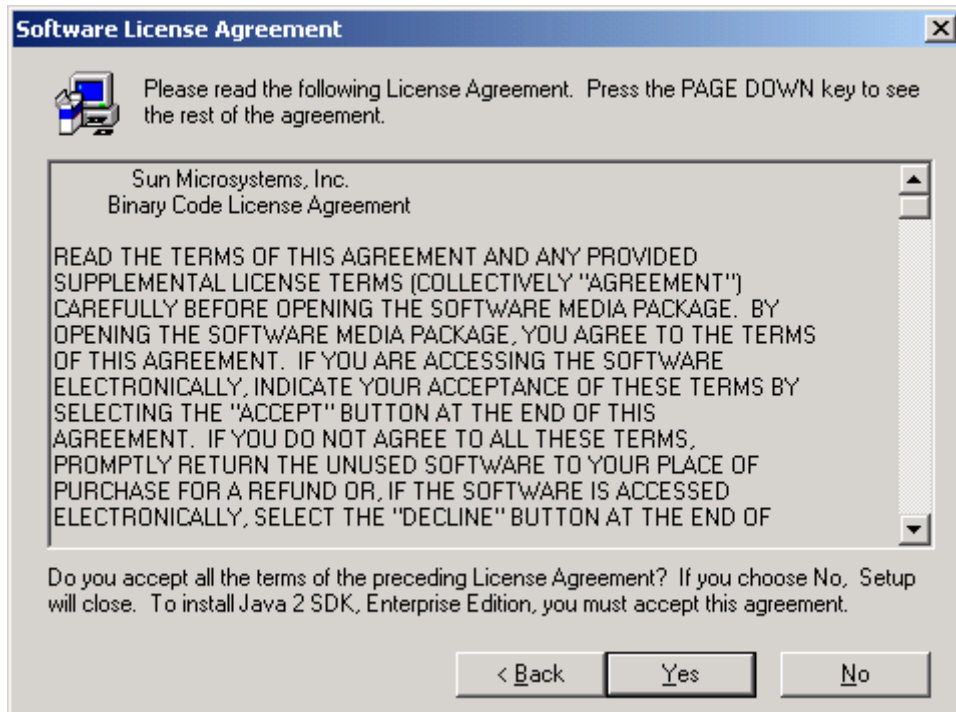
Software License Agreement

×

Please read the following License Agreement. Press the PAGE DOWN key to see the rest of the agreement.

Sun Microsystems, Inc.
Binary Code License Agreement

READ THE TERMS OF THIS AGREEMENT AND ANY PROVIDED SUPPLEMENTAL LICENSE TERMS (COLLECTIVELY "AGREEMENT") CAREFULLY BEFORE OPENING THE SOFTWARE MEDIA PACKAGE. BY OPENING THE SOFTWARE MEDIA PACKAGE, YOU AGREE TO THE TERMS OF THIS AGREEMENT. IF YOU ARE ACCESSING THE SOFTWARE ELECTRONICALLY, INDICATE YOUR ACCEPTANCE OF THESE TERMS BY SELECTING THE "ACCEPT" BUTTON AT THE END OF THIS AGREEMENT. IF YOU DO NOT AGREE TO ALL THESE TERMS, PROMPTLY RETURN THE UNUSED SOFTWARE TO YOUR PLACE OF PURCHASE FOR A REFUND OR, IF THE SOFTWARE IS ACCESSED ELECTRONICALLY, SELECT THE "DECLINE" BUTTON AT THE END OF

Do you accept all the terms of the preceding License Agreement? If you choose No, Setup will close. To install Java 2 SDK, Enterprise Edition, you must accept this agreement.

< Back

Yes

No